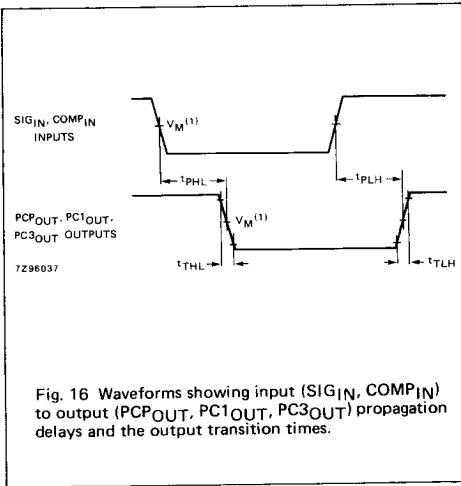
$SIG_{IN}$, $COMP_{IN}$ INPUTS

$V_M^{(1)}$

$t_{PHL}$

$t_{PLH}$

$PCP_{OUT}$, $PC1_{OUT}$, $PC3_{OUT}$ OUTPUTS

$V_M^{(1)}$

7Z96037

$t_{THL}$

$t_{TLH}$

Fig. 16 Waveforms showing input ($SIG_{IN}$, $COMP_{IN}$) to output ($PCP_{OUT}$, $PC1_{OUT}$, $PC3_{OUT}$) propagation delays and the output transition times.